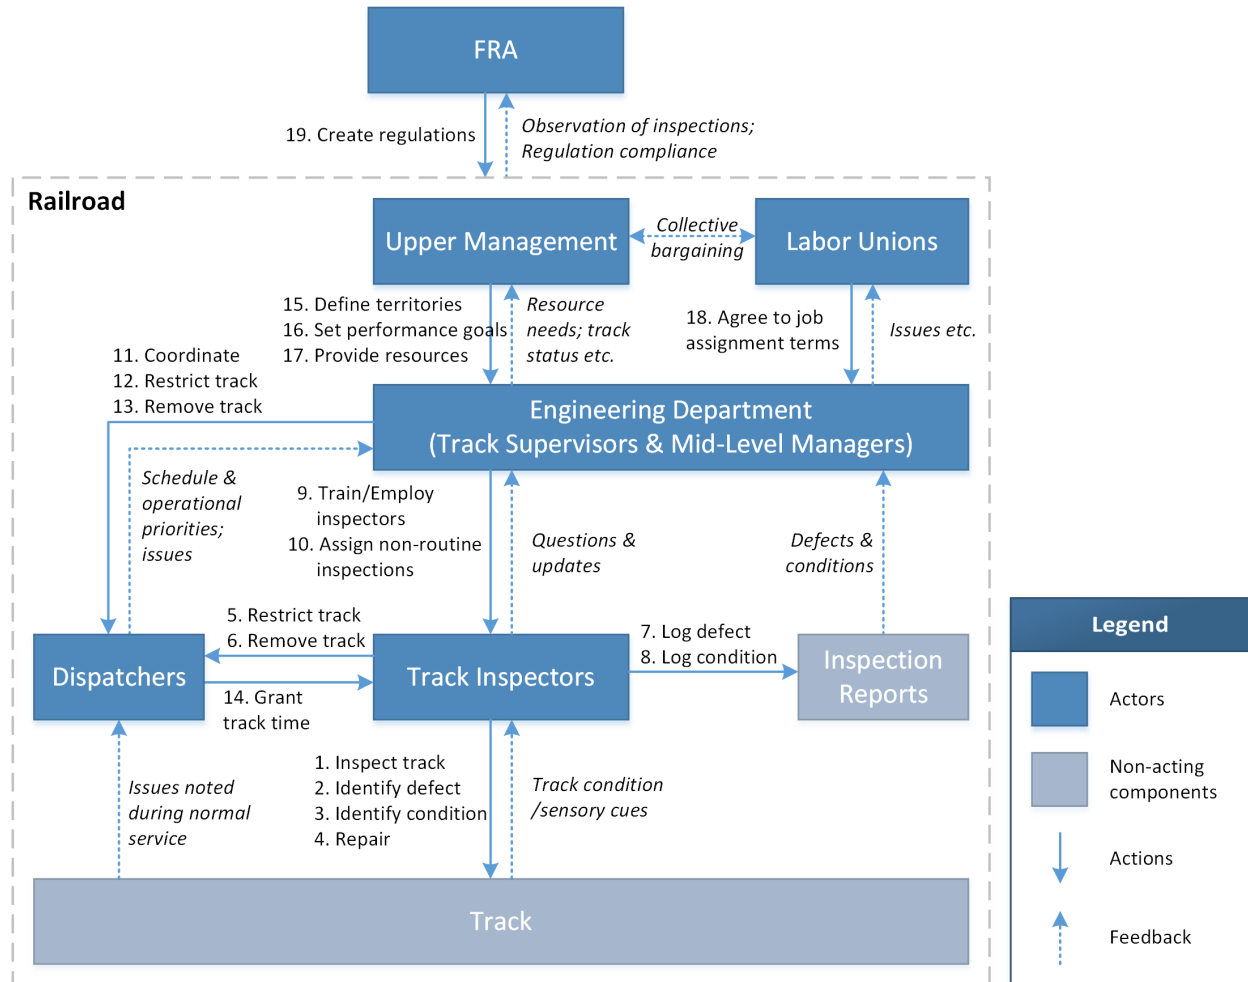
FRA

19. Create regulations

Observation of inspections; Regulation compliance

Railroad

Upper Management

Collective bargaining

Labor Unions

15. Define territories
16. Set performance goals
17. Provide resources

Resource needs; track status etc.

18. Agree to job assignment terms

Issues etc.

11. Coordinate
12. Restrict track
13. Remove track

Engineering Department (Track Supervisors & Mid-Level Managers)

Schedule & operational priorities; issues

9. Train/Employ inspectors
10. Assign non-routine inspections

Questions & updates

Defects & conditions

5. Restrict track
6. Remove track

7. Log defect
8. Log condition

Dispatchers

Track Inspectors

Inspection Reports

14. Grant track time

Issues noted during normal service

1. Inspect track
2. Identify defect
3. Identify condition
4. Repair

Track condition /sensory cues

Track

Legend

Actors

Non-acting components

Actions

Feedback